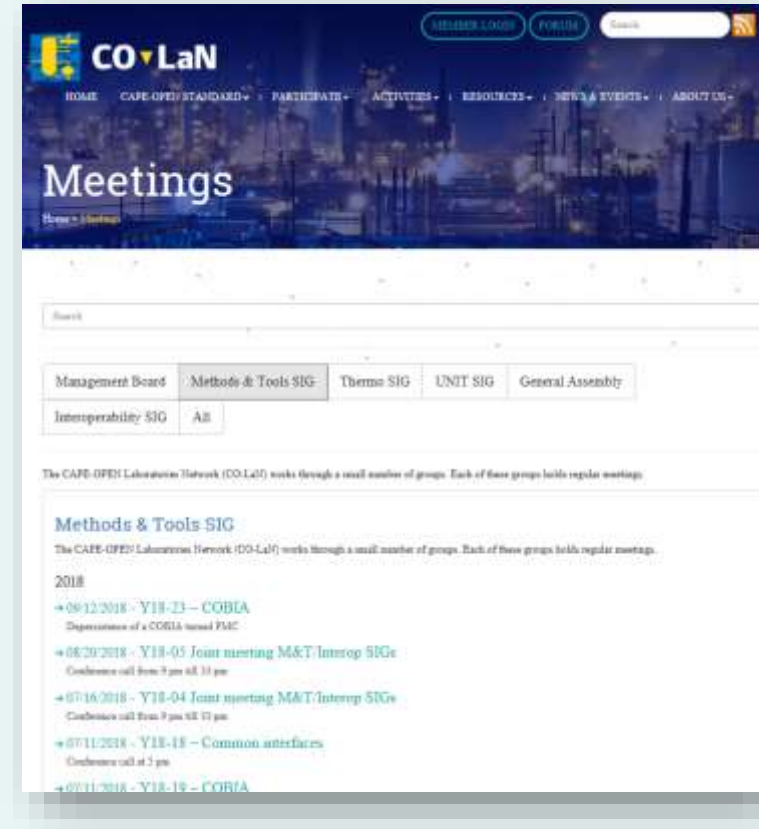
MEMBER LOGIN FORUM Search

CO LaN

HOME CAPE-OPEN STANDARD ▾ PARTICIPATE ▾ ACTIVITIES ▾ RESOURCES ▾ NEWS & EVENTS ▾ ABOUT US ▾

Meetings

Home » Meetings

Search

| Management Board | Methods & Tools SIG | Thermo SIG | UNIT SIG | General Assembly |
|---|---|---|---|---|
| Interoperability SIG | All | | | |

The CAPE-OPEN Laboratories Network (CO-LaN) works through a small number of groups. Each of these groups holds regular meetings.

Methods & Tools SIG

The CAPE-OPEN Laboratories Network (CO-LaN) works through a small number of groups. Each of these groups holds regular meetings.

2018

→ 09/12/2018 - Y18-23 – COBIA
Dependencies of a COBIA-based PMC

→ 08/20/2018 - Y18-05 Joint meeting M&T/Interop SIGs
Conference call from 9 pm till 11 pm

→ 07/16/2018 - Y18-04 Joint meeting M&T/Interop SIGs
Conference call from 9 pm till 11 pm

→ 07/11/2018 - Y18-18 – Common interfaces
Conference call at 2 pm

→ 07/11/2018 - Y18-19 – COBIA